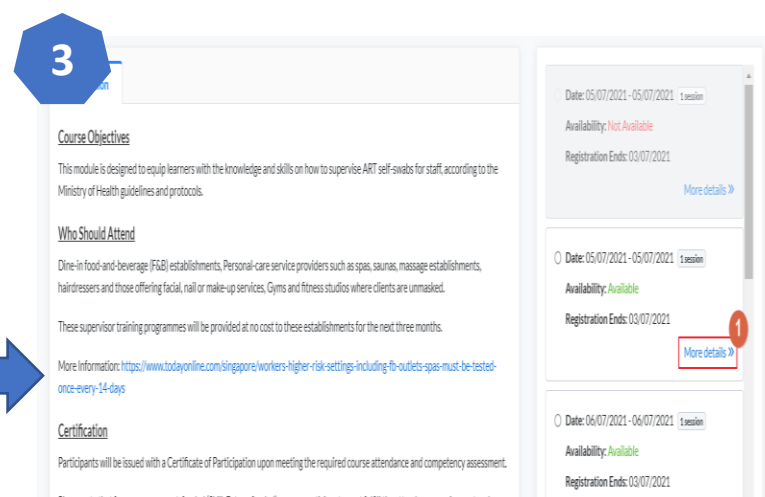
3

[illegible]ion

Course Objectives

This module is designed to equip learners with the knowledge and skills on how to supervise ART self-swabs for staff, according to the Ministry of Health guidelines and protocols.

Who Should Attend

Dine-in food-and-beverage (F&B) establishments, Personal-care service providers such as spas, saunas, massage establishments, hairdressers and those offering facial, nail or make-up services, Gyms and fitness studios where clients are unmasked.

These supervisor training programmes will be provided at no cost to these establishments for the next three months.

More Information: https://www.todayonline.com/singapore/workers-higher-risk-settings-including-fb-outlets-spas-must-be-tested-once-every-14-days

Certification

Participants will be issued with a Certificate of Participation upon meeting the required course attendance and competency assessment.

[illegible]

Date: 05/07/2021 - 05/07/2021 1 session
Availability: Not Available
Registration Ends: 03/07/2021
More details »

Date: 05/07/2021 - 05/07/2021 1 session
Availability: Available
Registration Ends: 03/07/2021
1
More details »

Date: 06/07/2021 - 06/07/2021 1 session
Availability: Available
Registration Ends: 03/07/2021